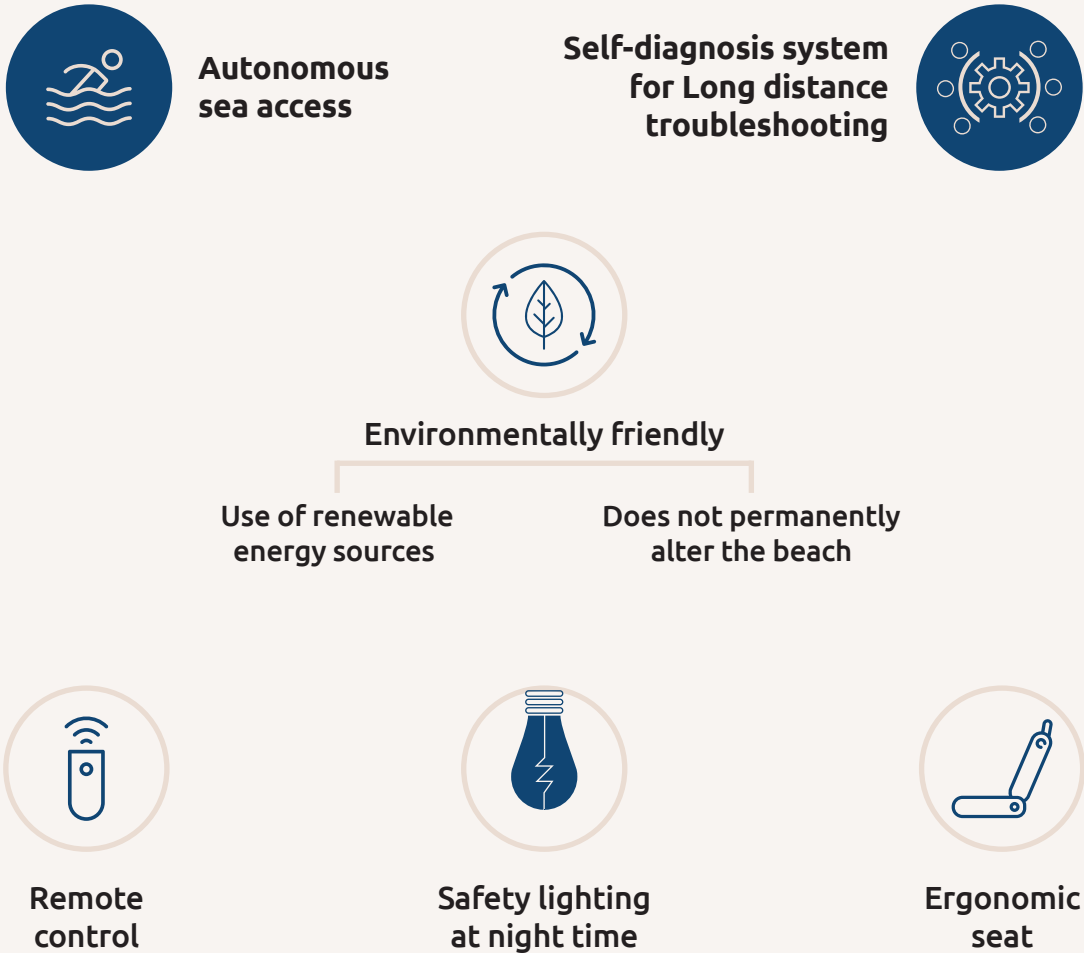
Autonomous sea access

Self-diagnosis system for Long distance troubleshooting

Environmentally friendly

Use of renewable energy sources

Does not permanently alter the beach

Remote control

Safety lighting at night time

Ergonomic seat